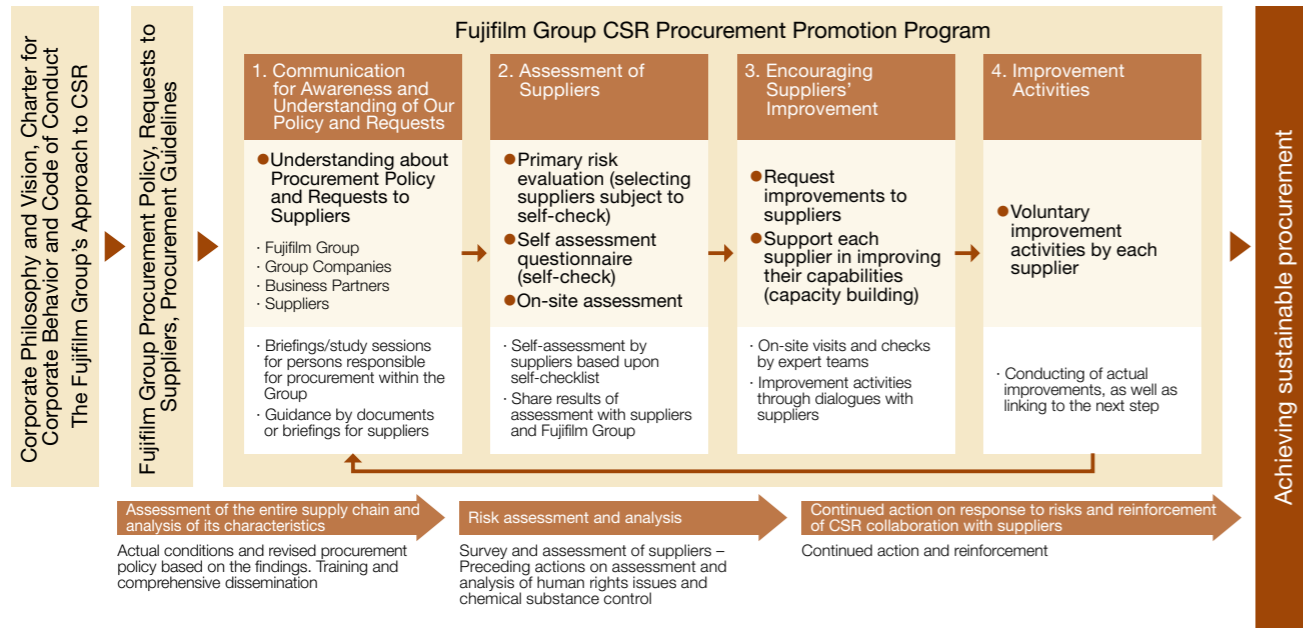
Corporate Philosophy and Vision, Charter for Corporate Behavior and Code of Conduct
The Fujifilm Group's Approach to CSR

Fujifilm Group Procurement Policy, Requests to Suppliers, Procurement Guidelines

Fujifilm Group CSR Procurement Promotion Program

1. Communication for Awareness and Understanding of Our Policy and Requests

●Understanding about Procurement Policy and Requests to Suppliers

· Fujifilm Group
· Group Companies
· Business Partners
· Suppliers

· Briefings/study sessions for persons responsible for procurement within the Group
· Guidance by documents or briefings for suppliers

2. Assessment of Suppliers

●Primary risk evaluation (selecting suppliers subject to self-check)
●Self assessment questionnaire (self-check)
●On-site assessment

· Self-assessment by suppliers based upon self-checklist
· Share results of assessment with suppliers and Fujifilm Group

3. Encouraging Suppliers' Improvement

●Request improvements to suppliers
●Support each supplier in improving their capabilities (capacity building)

· On-site visits and checks by expert teams
· Improvement activities through dialogues with suppliers

4. Improvement Activities

●Voluntary improvement activities by each supplier

· Conducting of actual improvements, as well as linking to the next step

Achieving sustainable procurement

Assessment of the entire supply chain and analysis of its characteristics

Actual conditions and revised procurement policy based on the findings. Training and comprehensive dissemination

Risk assessment and analysis

Survey and assessment of suppliers – Preceding actions on assessment and analysis of human rights issues and chemical substance control

Continued action on response to risks and reinforcement of CSR collaboration with suppliers

Continued action and reinforcement